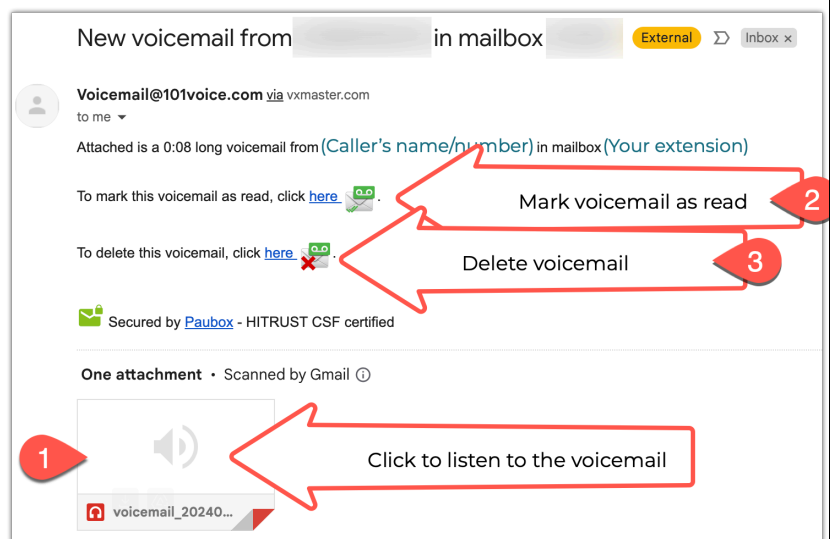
New voicemail from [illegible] in mailbox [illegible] External Inbox ×

Voicemail@101voice.com via vxmaster.com
to me

Attached is a 0:08 long voicemail from (Caller's name/number) in mailbox (Your extension)

To mark this voicemail as read, click here .

Mark voicemail as read 2

To delete this voicemail, click here .

Delete voicemail 3

Secured by Paubox - HITRUST CSF certified

One attachment • Scanned by Gmail

1

Click to listen to the voicemail

voicemail_20240...